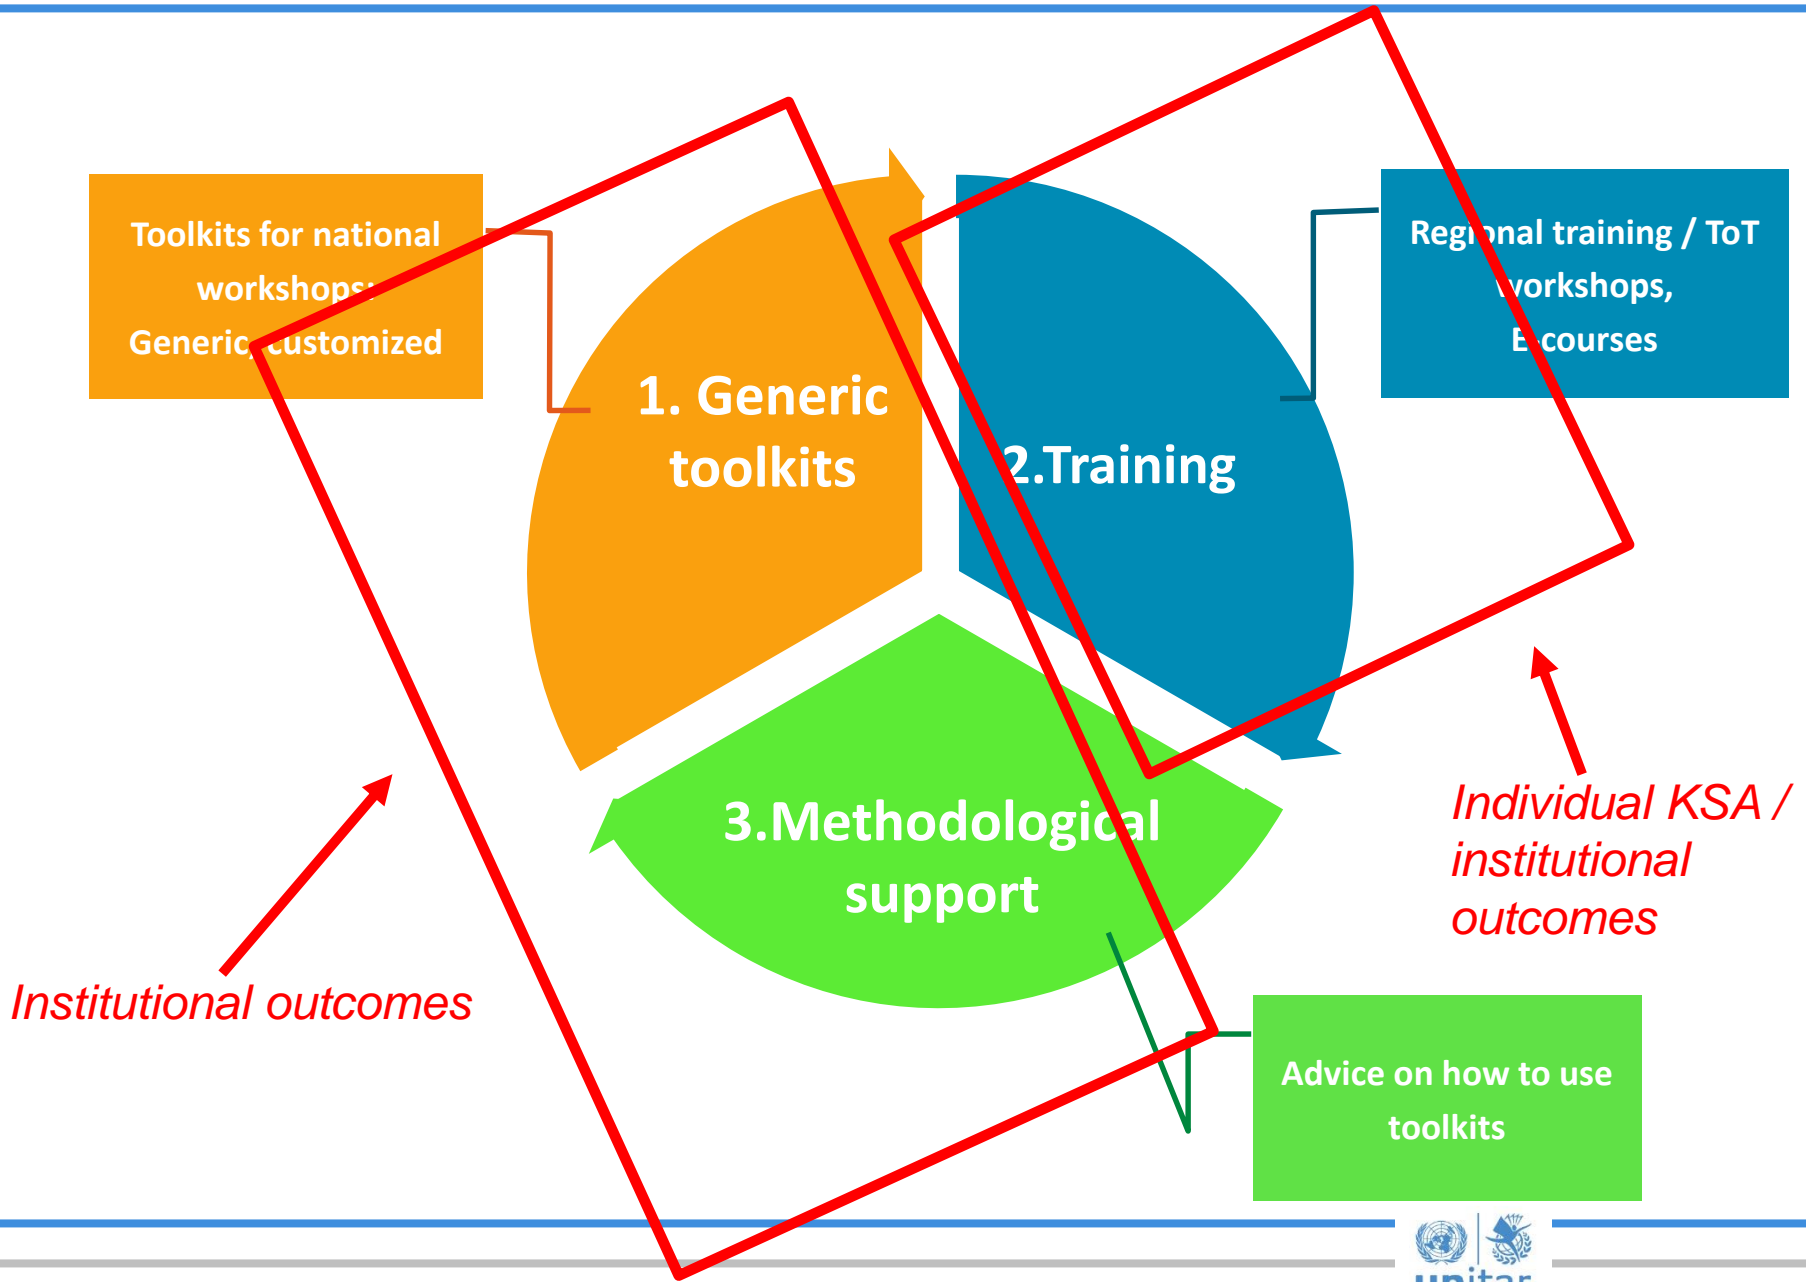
Toolkits for national workshops: Generic, customized

1. Generic toolkits

2.Training

Regional training / ToT workshops, E-courses

3.Methodological support

Advice on how to use toolkits

Institutional outcomes

Individual KSA / institutional outcomes

unitar